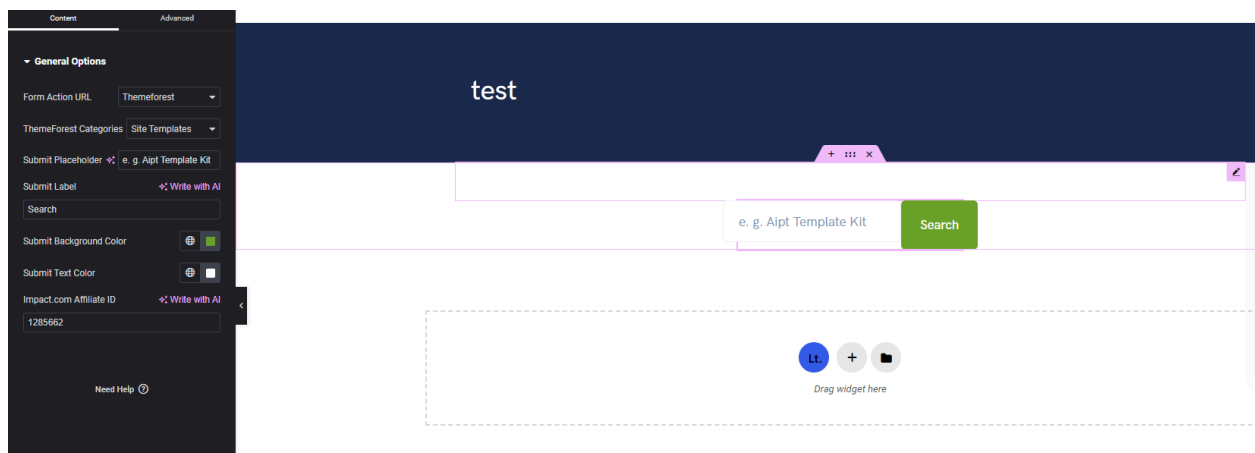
Content
Advanced

General Options

Form Action URL
Themeforest

ThemeForest Categories
Site Templates

Submit Placeholder
e. g. Aipt Template Kit

Submit Label
Write with AI
Search

Submit Background Color

Submit Text Color

Impact.com Affiliate ID
Write with AI
1285662

Need Help

test

+ ⠿ ×

e. g. Aipt Template Kit
Search

Lt.

Drag widget here